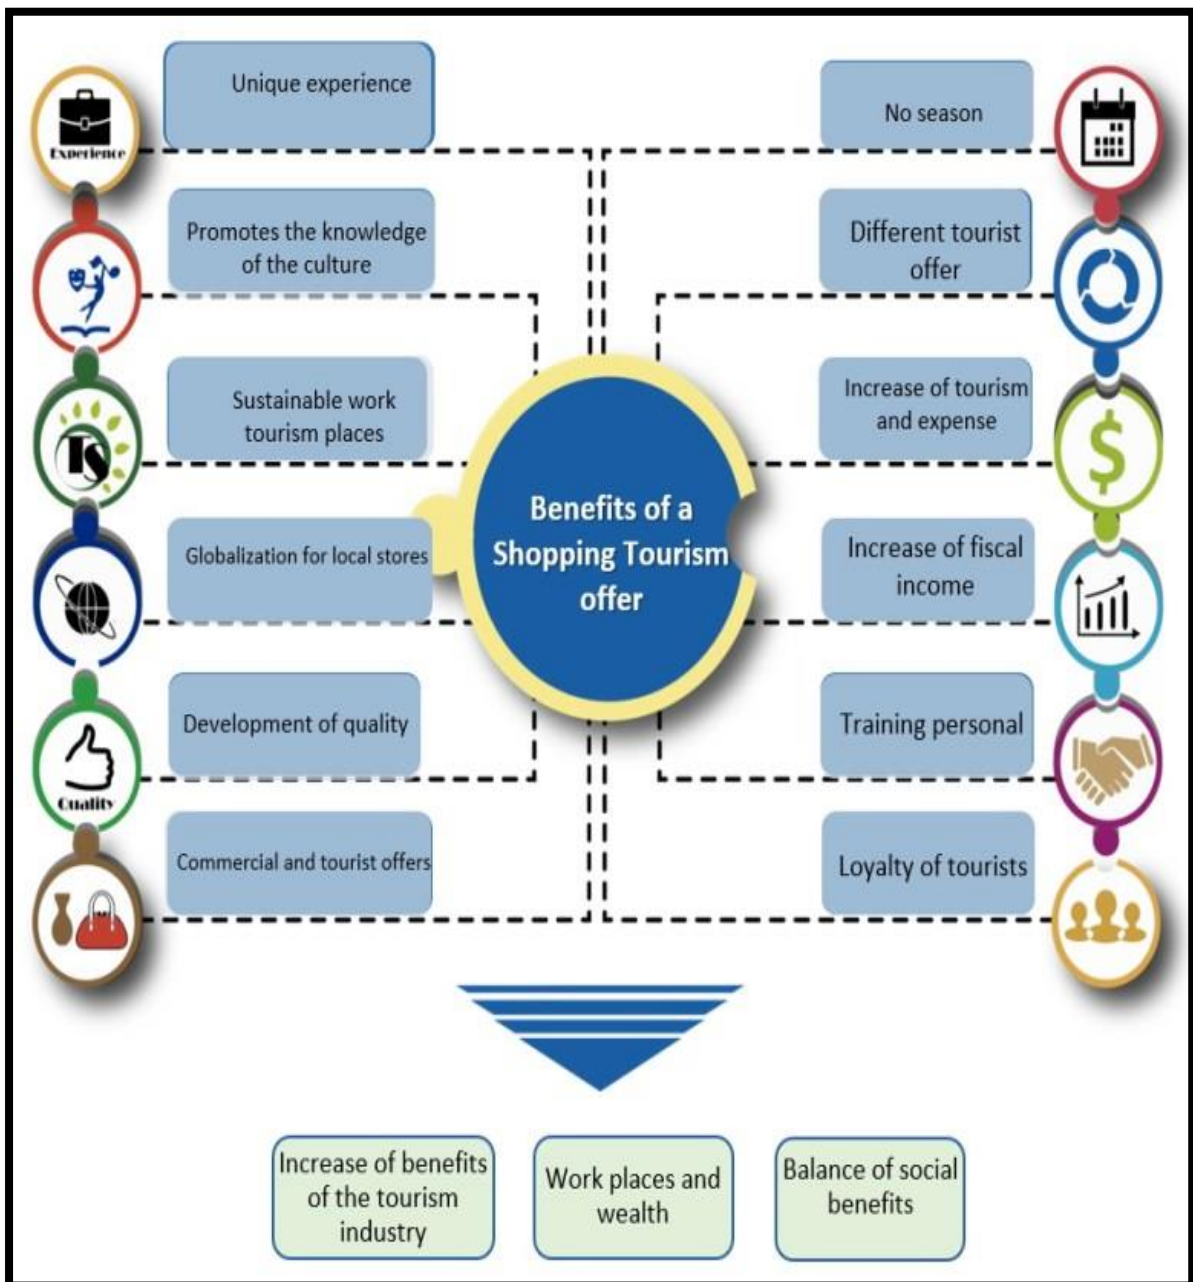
Experience

Unique experience

Promotes the knowledge of the culture

TS

Sustainable work tourism places

Globalization for local stores

Development of quality

Cuality

Commercial and tourist offers

Benefits of a Shopping Tourism offer

No season

Different tourist offer

Increase of tourism and expense

$

Increase of fiscal income

Training personal

Loyalty of tourists

Increase of benefits of the tourism industry

Work places and wealth

Balance of social benefits